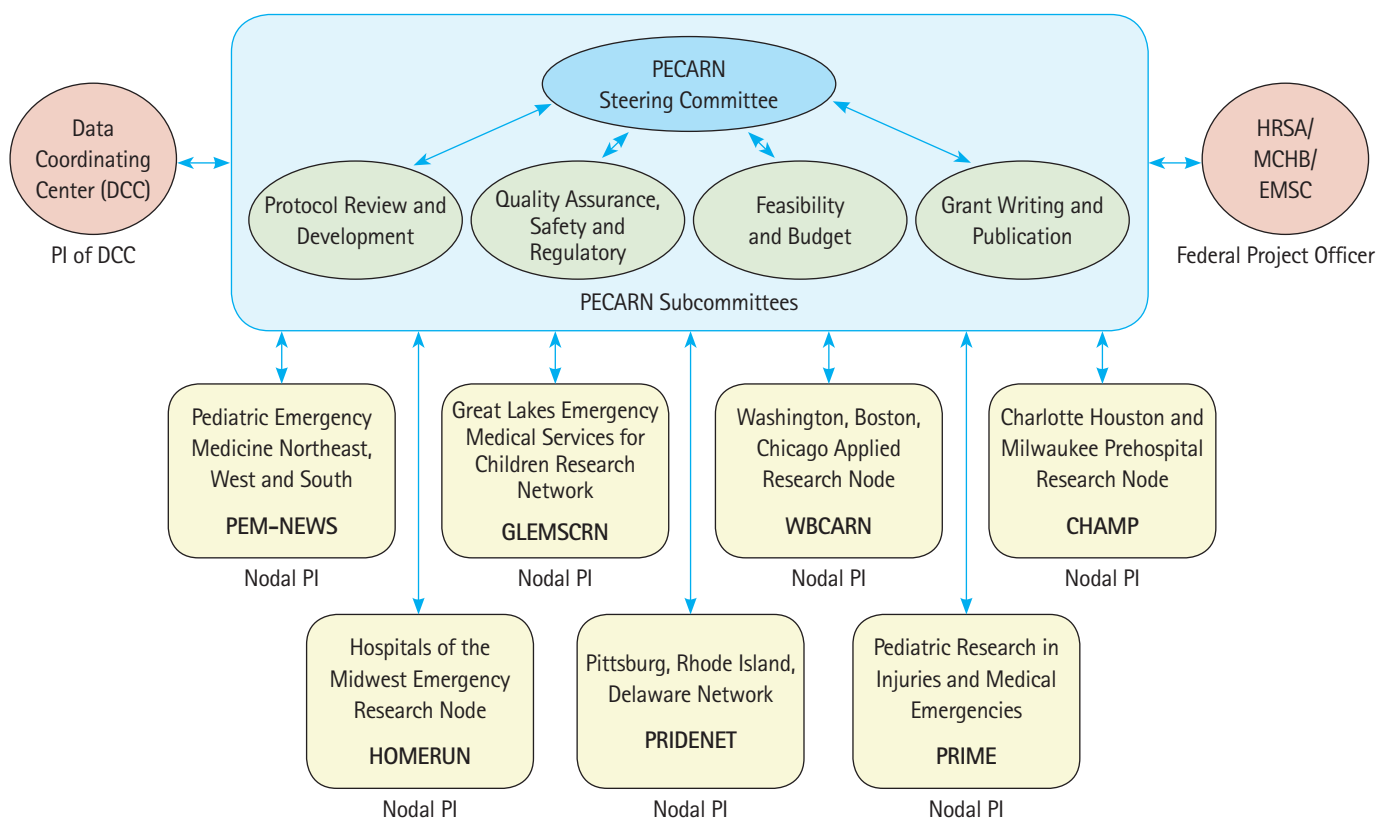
Data Coordinating Center (DCC)

PI of DCC

PECARN Steering Committee

Protocol Review and Development

Quality Assurance, Safety and Regulatory

Feasibility and Budget

Grant Writing and Publication

PECARN Subcommittees

HRSA/ MCHB/ EMSC

Federal Project Officer

Pediatric Emergency Medicine Northeast, West and South

PEM-NEWS

Nodal PI

Great Lakes Emergency Medical Services for Children Research Network

GLEMSCRN

Nodal PI

Washington, Boston, Chicago Applied Research Node

WBCARN

Nodal PI

Charlotte Houston and Milwaukee Prehospital Research Node

CHAMP

Nodal PI

Hospitals of the Midwest Emergency Research Node

HOMERUN

Nodal PI

Pittsburg, Rhode Island, Delaware Network

PRIDENET

Nodal PI

Pediatric Research in Injuries and Medical Emergencies

PRIME

Nodal PI